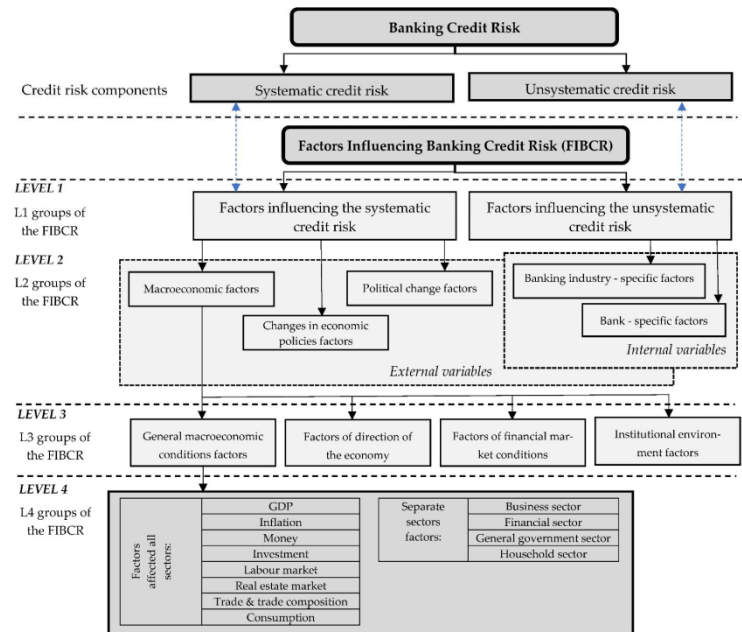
Banking Credit Risk

Credit risk components

Systematic credit risk

Unsystematic credit risk

Factors Influencing Banking Credit Risk (FIBCR)

LEVEL 1

L1 groups of the FIBCR

Factors influencing the systematic credit risk

Factors influencing the unsystematic credit risk

LEVEL 2

L2 groups of the FIBCR

Macroeconomic factors

Political change factors

Changes in economic policies factors

External variables

Banking industry - specific factors

Bank - specific factors

Internal variables

LEVEL 3

L3 groups of the FIBCR

General macroeconomic conditions factors

Factors of direction of the economy

Factors of financial market conditions

Institutional environment factors

LEVEL 4

L4 groups of the FIBCR

Factors affected all sectors:

GDP
Inflation
Money
Investment
Labour market
Real estate market
Trade & trade composition
Consumption

Separate sectors factors:

Business sector
Financial sector
General government sector
Household sector